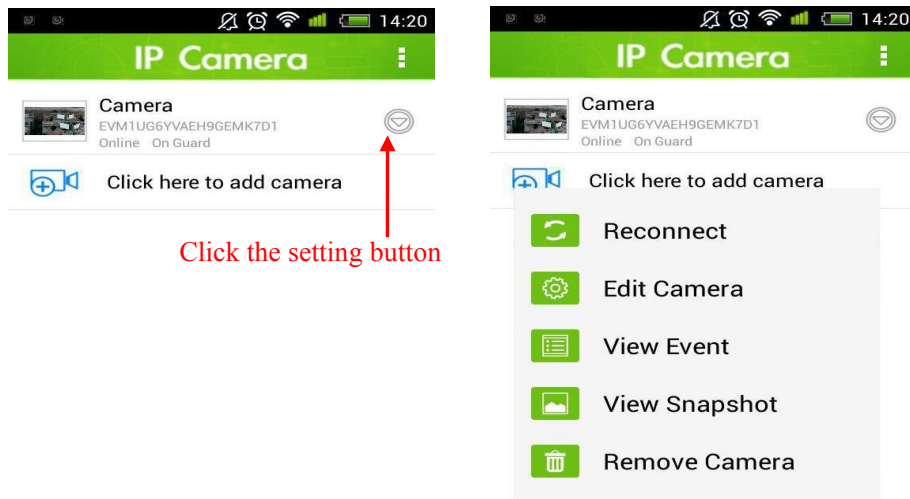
14:20

IP Camera

Camera
EVM1UG6YVAEH9GEMK7D1
Online On Guard

Click here to add camera

Click the setting button

14:20

IP Camera

Camera
EVM1UG6YVAEH9GEMK7D1
Online On Guard

Click here to add camera

Reconnect

Edit Camera

View Event

View Snapshot

Remove Camera